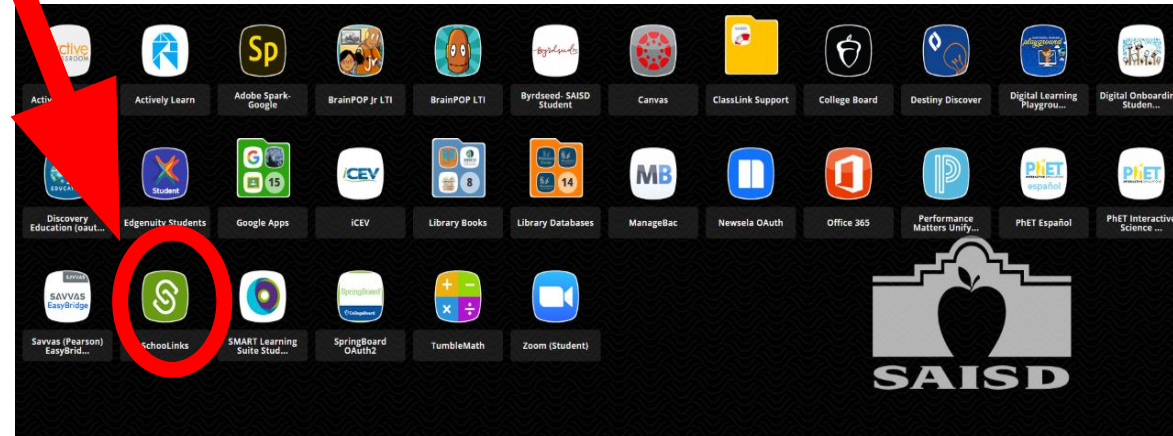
active CLASSROOM
Activ...

Actively Learn

Sp
Adobe Spark-Google

BrainPOP Jr LTI

BrainPOP LTI

Byrdseed
Byrdseed- SAISD Student

Canvas

ClassLink Support

College Board

Destiny Discover

playground
Digital Learning Playgrou...

Digital Onboarding Studen...

EDUCATION
Discovery Education (oaut...

Student
Edgenuity Students

15
Google Apps

iCEV
iCEV

8
Library Books

14
Library Databases

MB
ManageBac

Newsela OAuth

Office 365

Performance Matters Unify...

PhET español
PhET Español

PhET
PhET Interactive Science ...

SAVVAS EasyBridge
Savvas (Pearson) EasyBrid...

SchoolLinks

SMART Learning Suite Stud...

SpringBoard CollegeBoard
SpringBoard OAuth2

TumbleMath

Zoom (Student)

SAISD